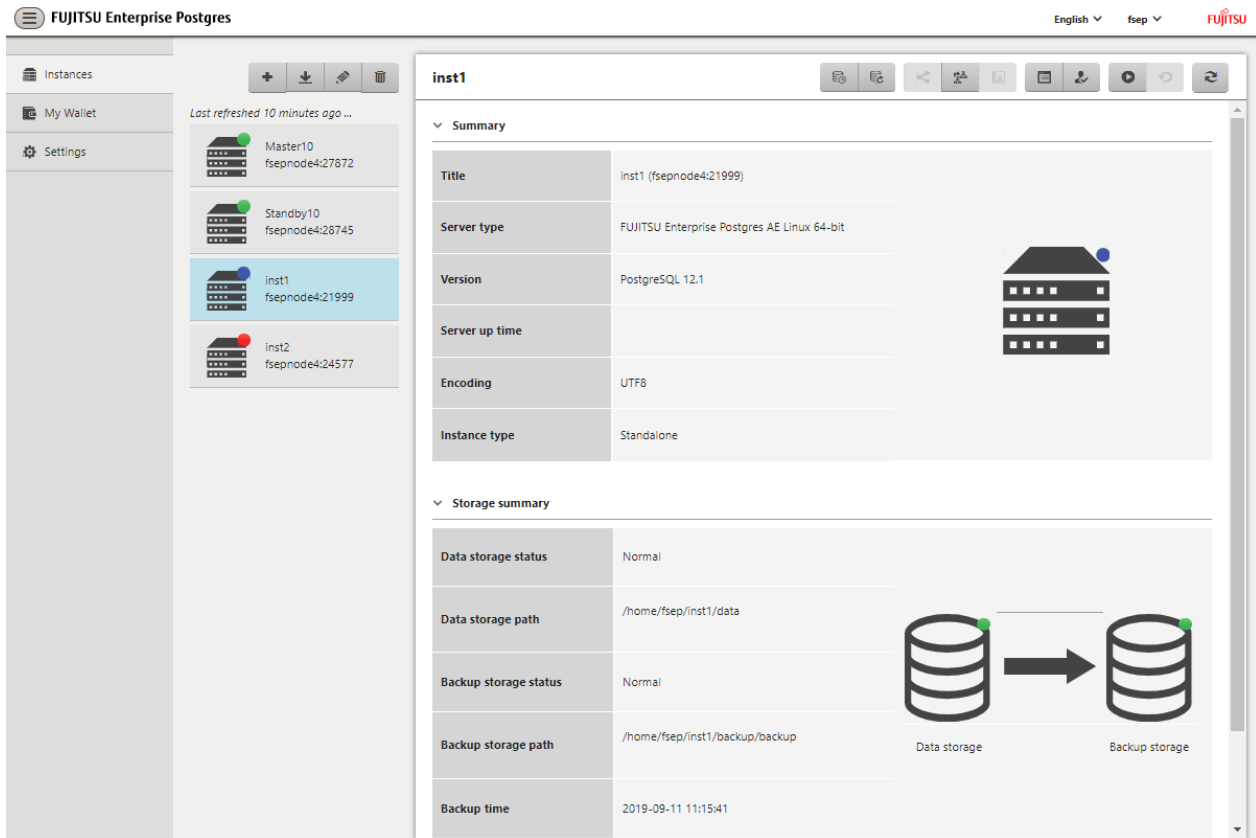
FUJITSU Enterprise Postgres

English fsep FUJITSU

Instances
My Wallet
Settings

Last refreshed 10 minutes ago ...

Master10
fsepnode4:27872

Standby10
fsepnode4:28745

inst1
fsepnode4:21999

inst2
fsepnode4:24577

inst1

Summary

| | |
|---|---|
| Title | inst1 (fsepnode4:21999) |
| Server type | FUJITSU Enterprise Postgres AE Linux 64-bit |
| Version | PostgreSQL 12.1 |
| Server up time | |
| Encoding | UTF8 |
| Instance type | Standalone |

Storage summary

| | |
|---|---|
| Data storage status | Normal |
| Data storage path | /home/fsep/inst1/data |
| Backup storage status | Normal |
| Backup storage path | /home/fsep/inst1/backup/backup |
| Backup time | 2019-09-11 11:15:41 |

Data storage

Backup storage